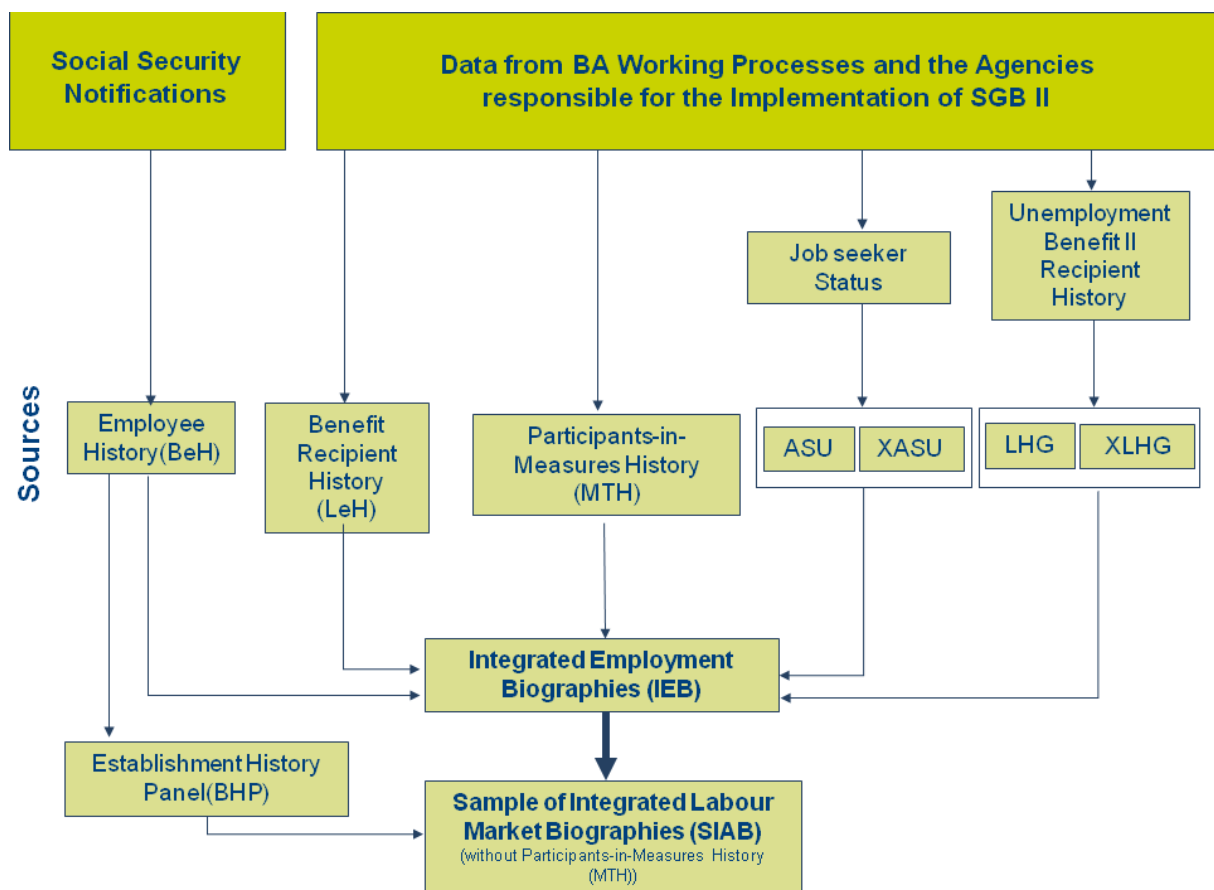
Social Security Notifications

Data from BA Working Processes and the Agencies responsible for the Implementation of SGB II

Sources

Job seeker Status

Unemployment Benefit II Recipient History

Employee History(BeH)

Benefit Recipient History (LeH)

Participants-in-Measures History (MTH)

ASU

XASU

LHG

XLHG

Integrated Employment Biographies (IEB)

Establishment History Panel(BHP)

Sample of Integrated Labour Market Biographies (SIAB)
(without Participants-in-Measures History (MTH))